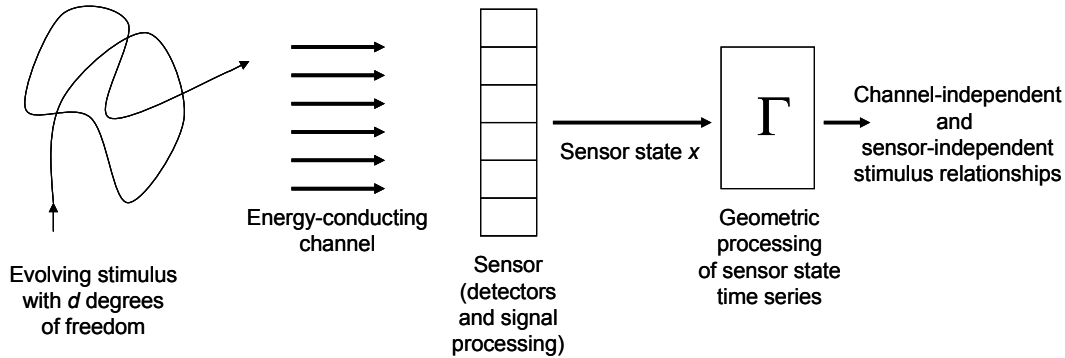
Evolving stimulus with $d$ degrees of freedom

Energy-conducting channel

Sensor (detectors and signal processing)

Sensor state $x$

$\Gamma$

Geometric processing of sensor state time series

Channel-independent and sensor-independent stimulus relationships